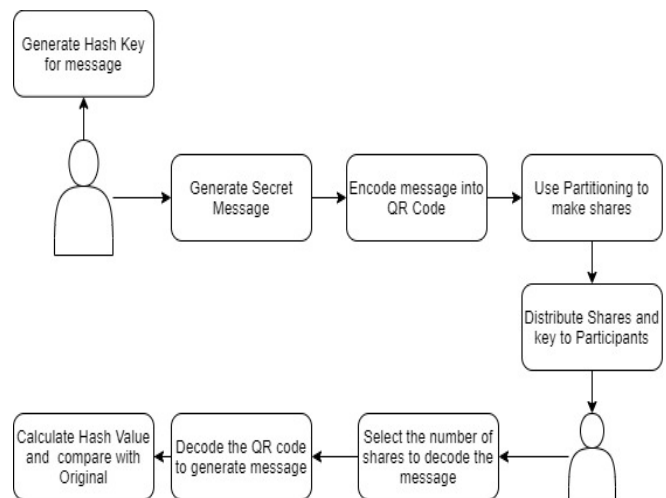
Generate Hash Key for message

Generate Secret Message

Encode message into QR Code

Use Partitioning to make shares

Distribute Shares and key to Participants

Select the number of shares to decode the message

Decode the QR code to generate message

Calculate Hash Value and compare with Original